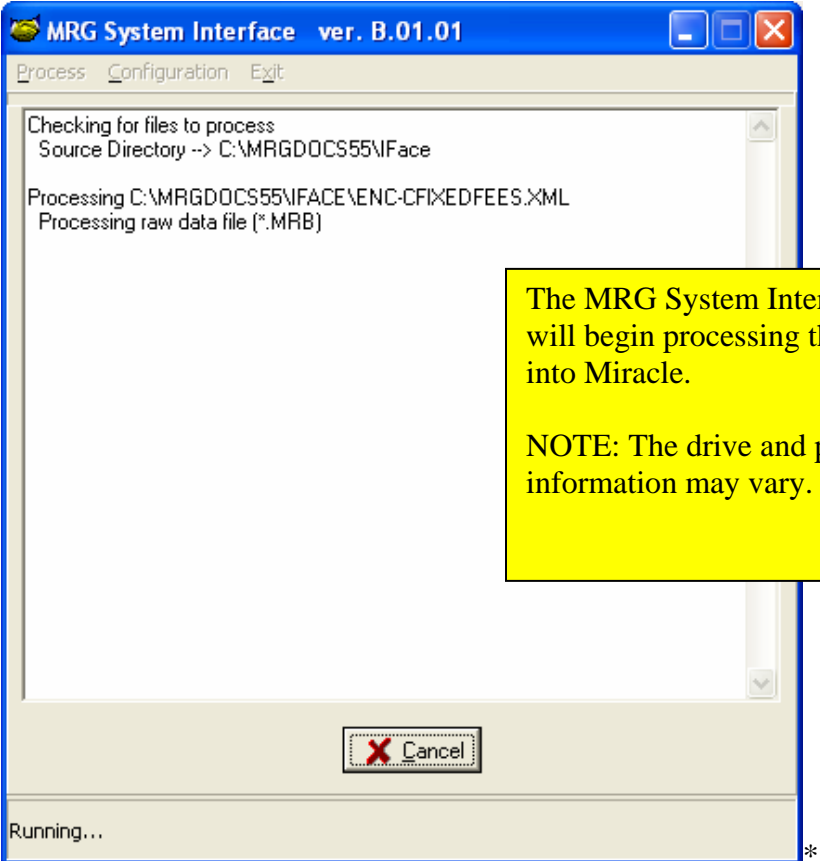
MRG System Interface ver. B.01.01

Process Configuration Exit

Checking for files to process
Source Directory --> C:\MRGDOCS55\IFace

Processing C:\MRGDOCS55\IFACE\ENC-CFIXEDFEES.XML
Processing raw data file (*.MRB)

The MRG System Inter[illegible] will begin processing th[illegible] into Miracle.

NOTE: The drive and p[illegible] information may vary.

Cancel

Running...

*